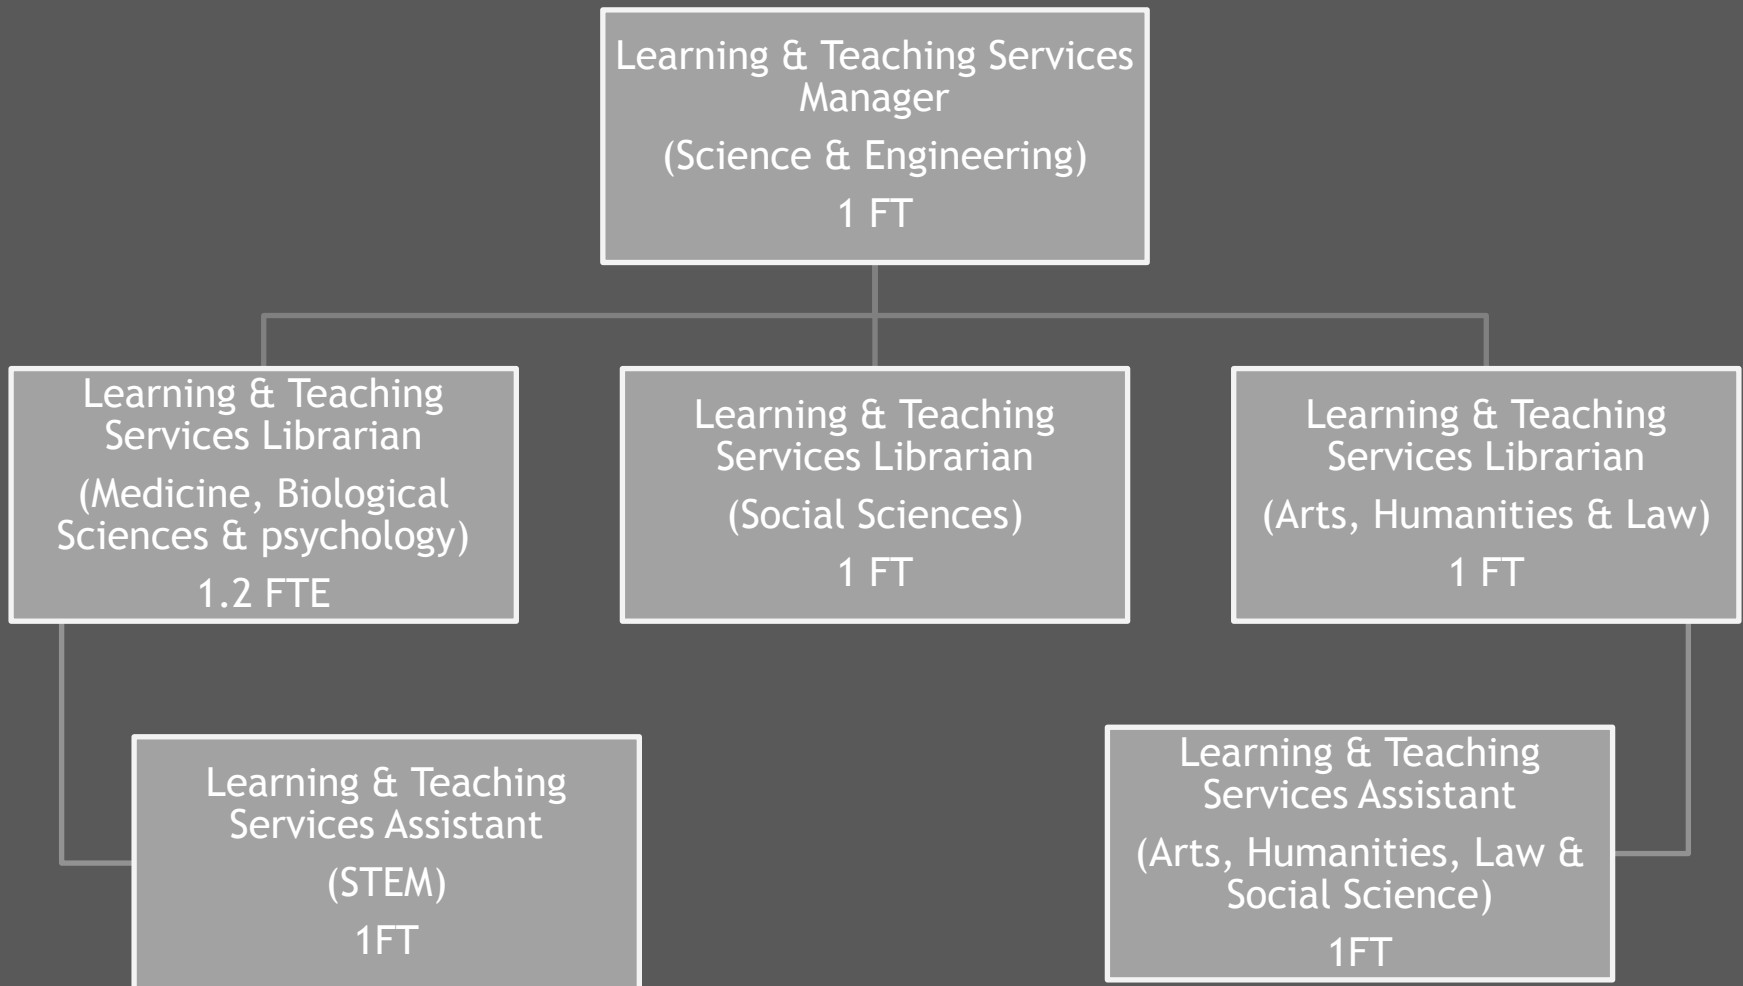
Learning & Teaching Services Manager

(Science & Engineering)

1 FT

Learning & Teaching Services Librarian

(Medicine, Biological Sciences & psychology)

1.2 FTE

Learning & Teaching Services Librarian

(Social Sciences)

1 FT

Learning & Teaching Services Librarian

(Arts, Humanities & Law)

1 FT

Learning & Teaching Services Assistant

(STEM)

1FT

Learning & Teaching Services Assistant

(Arts, Humanities, Law & Social Science)

1FT